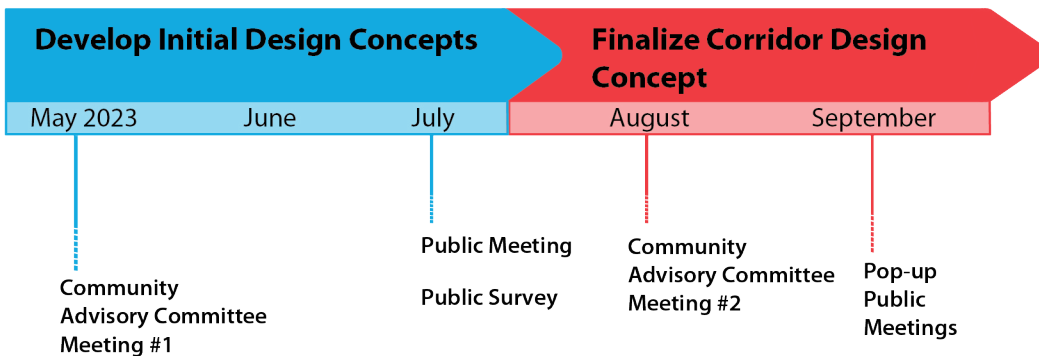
Develop Initial Design Concepts

Finalize Corridor Design Concept

May 2023

June

July

August

September

Community Advisory Committee Meeting #1

Public Meeting

Public Survey

Community Advisory Committee Meeting #2

Pop-up Public Meetings